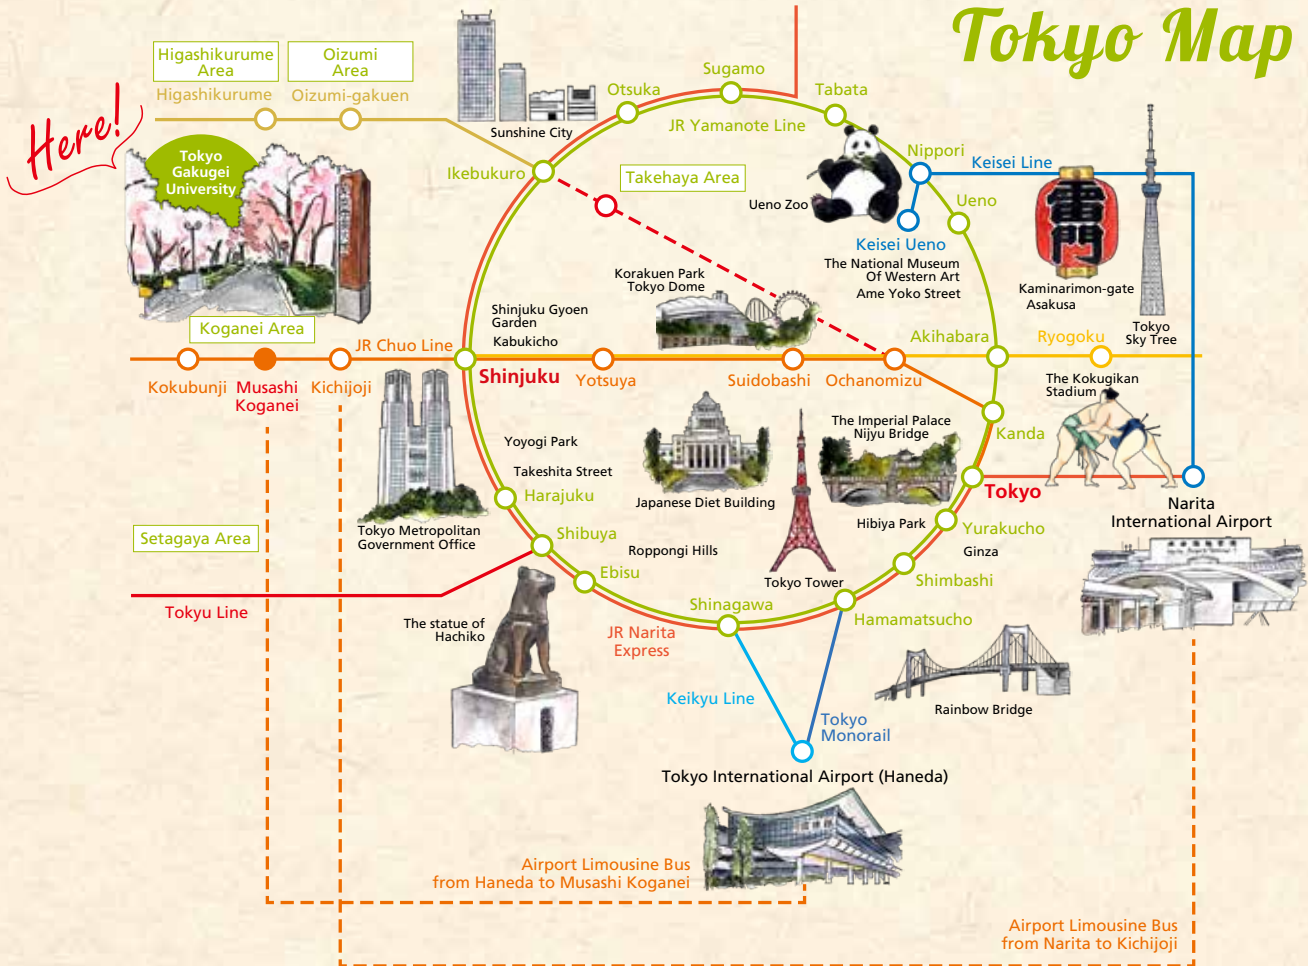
Tokyo Map

Higashikurume Area

Oizumi Area

Higashikurume

Oizumi-gakuen

Here!

Tokyo Gakugei University

Sunshine City

Otsuka

Sugamo

Tabata

JR Yamanote Line

Nippori

Keisei Line

Ikebukuro

Takehaya Area

Ueno Zoo

Ueno

Keisei Ueno

The National Museum Of Western Art

Ame Yoko Street

Kaminarimon-gate Asakusa

Tokyo Sky Tree

Korakuen Park Tokyo Dome

Shinjuku Gyoen Garden

Kabukicho

Koganei Area

JR Chuo Line

Akihabara

Ryogoku

Kokubunji

Musashi Koganei

Kichijoji

Shinjuku

Yotsuya

Suidobashi

Ochanomizu

The Kokugikan Stadium

Kanda

Yoyogi Park

The Imperial Palace Nijyu Bridge

Takeshita Street

Harajuku

Japanese Diet Building

Tokyo

Narita International Airport

Tokyo Metropolitan Government Office

Hibiya Park

Yurakucho

Setagaya Area

Shibuya

Roppongi Hills

Ginza

Ebisu

Tokyo Tower

Shimbashi

Tokyu Line

Shinagawa

Hamamatsucho

The statue of Hachiko

JR Narita Express

Keikyu Line

Tokyo Monorail

Rainbow Bridge

Tokyo International Airport (Haneda)

Airport Limousine Bus from Haneda to Musashi Koganei

Airport Limousine Bus from Narita to Kichijoji